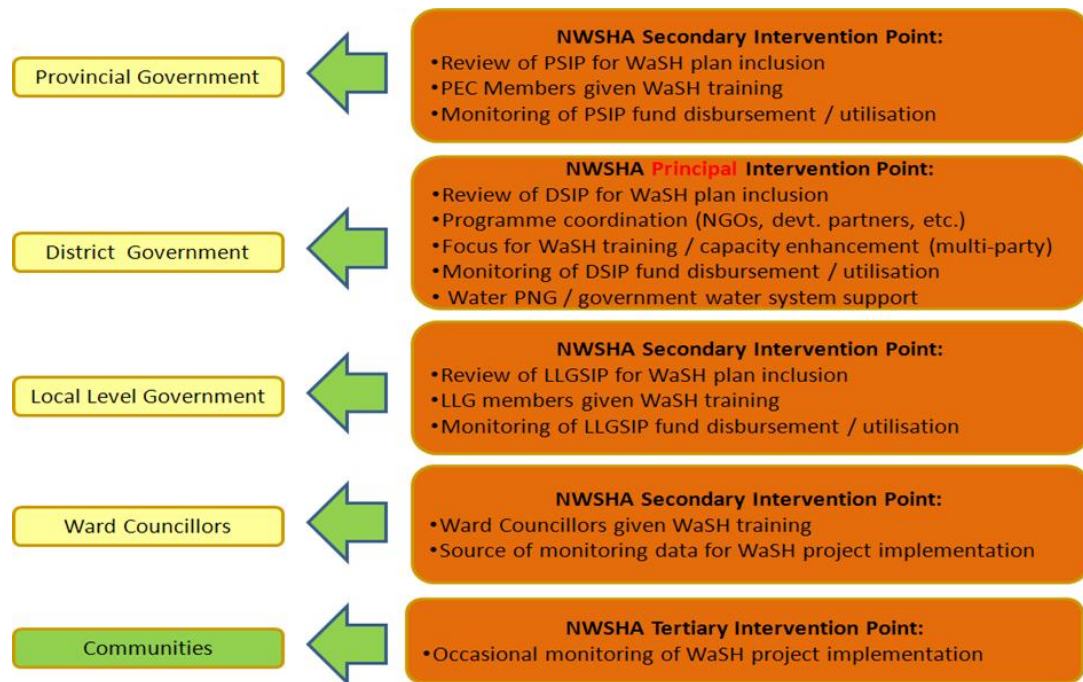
Provincial Government

NWSHA Secondary Intervention Point:
•Review of PSIP for WaSH plan inclusion
•PEC Members given WaSH training
•Monitoring of PSIP fund disbursement / utilisation

District Government

NWSHA Principal Intervention Point:
•Review of DSIP for WaSH plan inclusion
•Programme coordination (NGOs, devt. partners, etc.)
•Focus for WaSH training / capacity enhancement (multi-party)
•Monitoring of DSIP fund disbursement / utilisation
• Water PNG / government water system support

Local Level Government

NWSHA Secondary Intervention Point:
•Review of LLGSIP for WaSH plan inclusion
•LLG members given WaSH training
•Monitoring of LLGSIP fund disbursement / utilisation

Ward Councillors

NWSHA Secondary Intervention Point:
•Ward Councillors given WaSH training
•Source of monitoring data for WaSH project implementation

Communities

NWSHA Tertiary Intervention Point:
•Occasional monitoring of WaSH project implementation